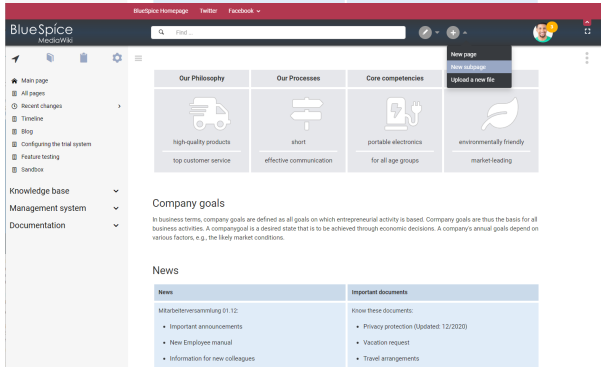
BlueSpice Homepage Twitter Facebook

BlueSpice MediaWiki

Find...

New page
New subpage
Upload a new file

Main page
All pages
Recent changes
Timeline
Blog
Configuring the trial system
Feature testing
Sandbox

Knowledge base
Management system
Documentation

| Our Philosophy | Our Processes | Core competencies | |
|---|---|---|---|
| high-quality products | short | portable electronics | environmentally friendly |
| top customer service | effective communication | for all age groups | market-leading |

Company goals

In business terms, company goals are defined as all goals on which entrepreneurial activity is based. Company goals are thus the basis for all business activities. A companygoal is a desired state that is to be achieved through economic decisions. A company's annual goals depend on various factors, e.g., the likely market conditions.

News

| News | Important documents |
|---|---|
| Mitarbeiterversammlung 01.12:<br>• Important announcements<br>• New Employee manual<br>• Information for new colleagues | Know these documents:<br>• Privacy protection (Updated: 12/2020)<br>• Vacation request<br>• Travel arrangements |